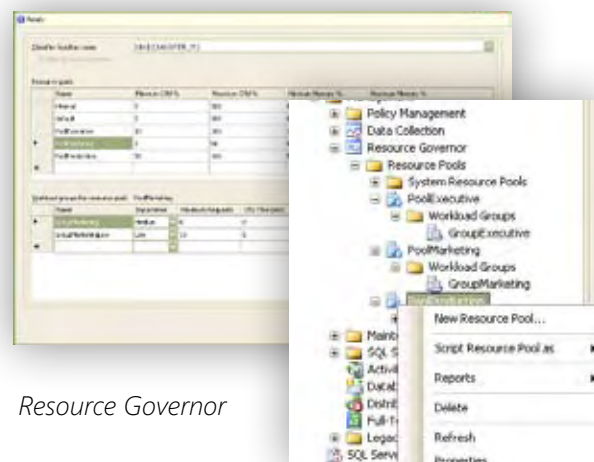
Policy Management
Data Collection
Resource Governor
Resource Pools
System Resource Pools
PoolExecutive
Workload Groups
GroupExecutive
PoolMarketing
Workload Groups
GroupMarketing
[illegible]
New Resource Pool...
Script Resource Pool as
Reports
Delete
Refresh
Properties
Maint
SQL S
Activi
Datab
Distri
Full-T
Legac
SQL Serve

Resource Governor